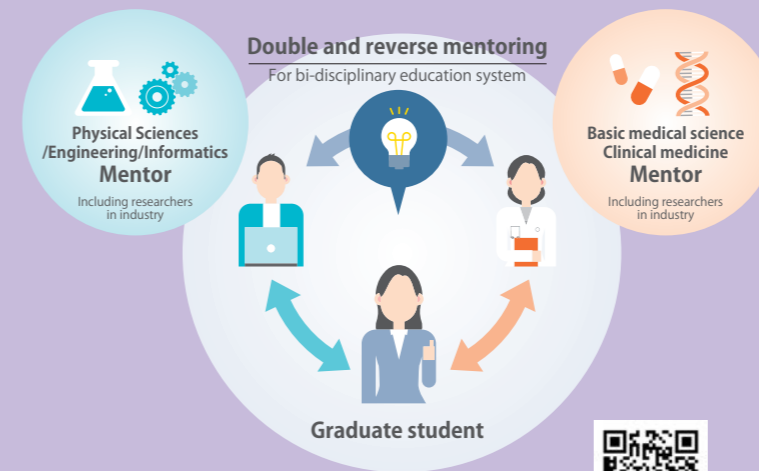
Double and reverse mentoring
For bi-disciplinary education system

Physical Sciences /Engineering/Informatics
Mentor
Including researchers in industry

Basic medical science
Clinical medicine
Mentor
Including researchers in industry

Graduate student